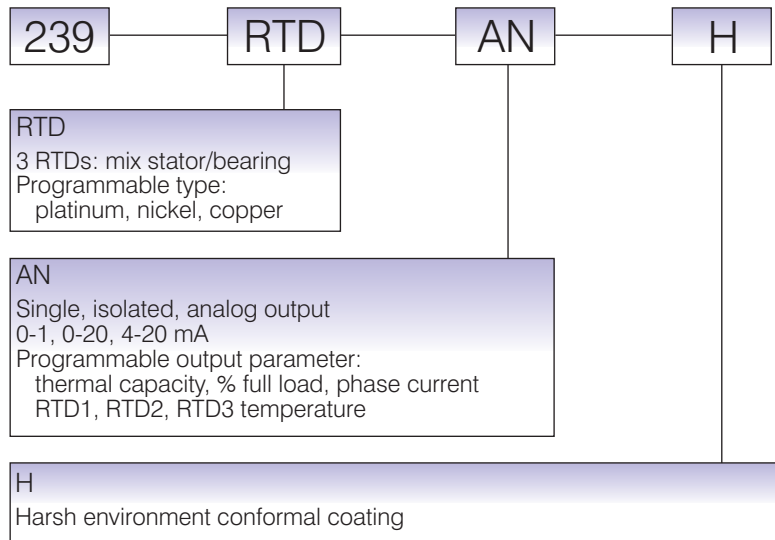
239 RTD AN H

RTD

3 RTDs: mix stator/bearing
Programmable type:
platinum, nickel, copper

AN

Single, isolated, analog output
0-1, 0-20, 4-20 mA
Programmable output parameter:
thermal capacity, % full load, phase current
RTD1, RTD2, RTD3 temperature

H

Harsh environment conformal coating